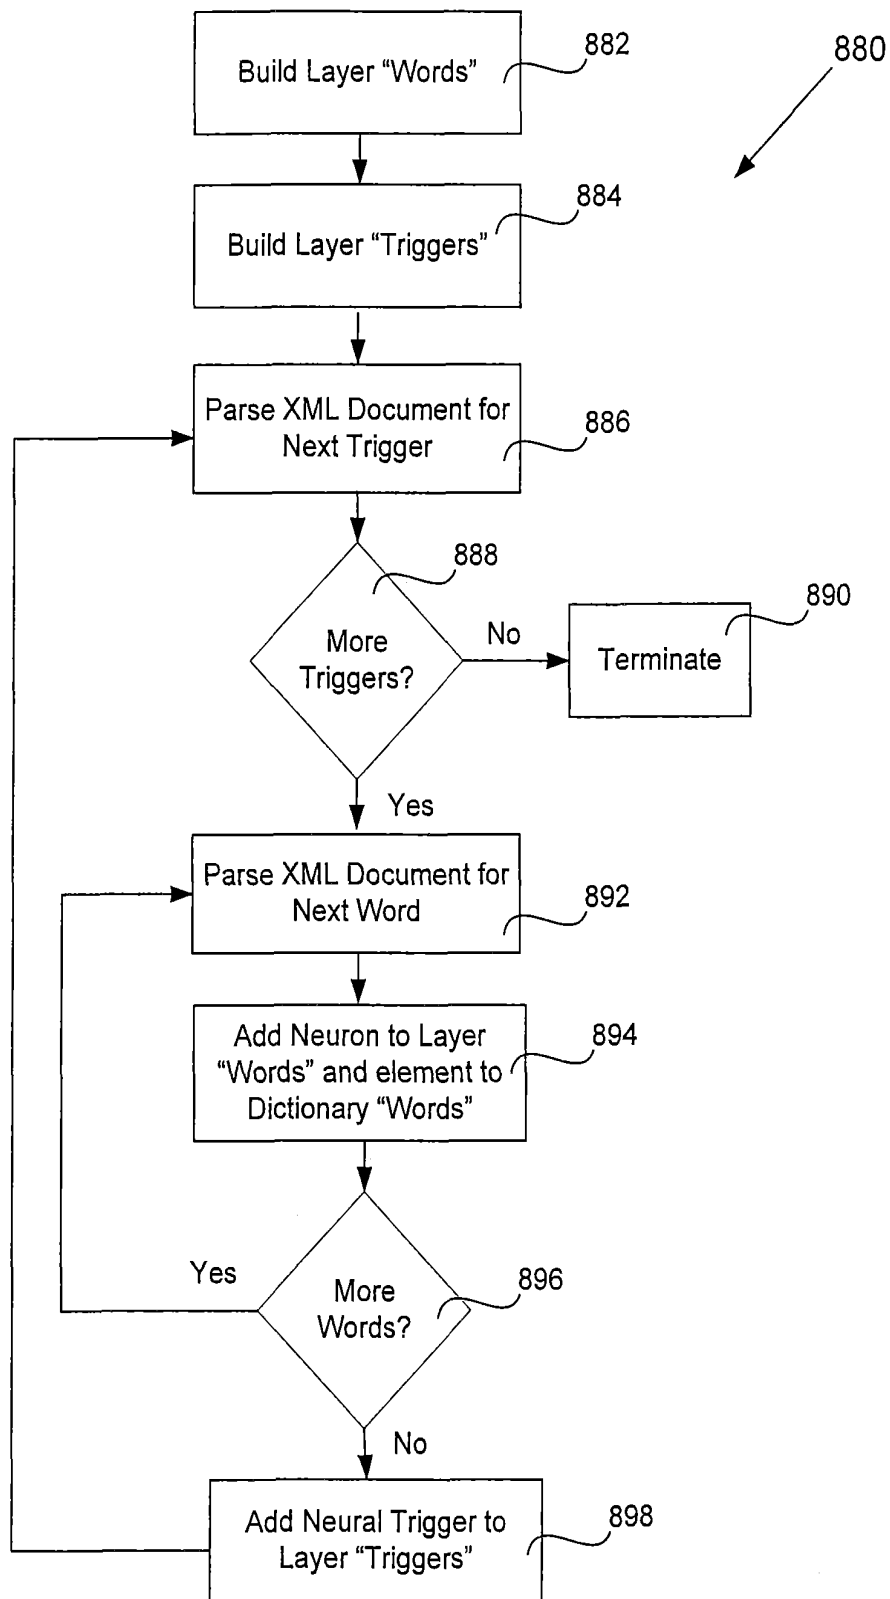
880

Build Layer "Words"

882

Build Layer "Triggers"

884

Parse XML Document for Next Trigger

886

More Triggers?

888

No

Terminate

890

Yes

Parse XML Document for Next Word

892

Add Neuron to Layer "Words" and element to Dictionary "Words"

894

Yes

More Words?

896

No

Add Neural Trigger to Layer "Triggers"

898